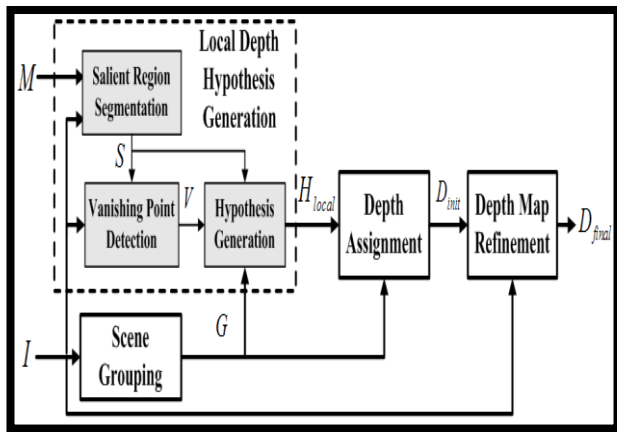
Local Depth Hypothesis Generation

$M$

Salient Region Segmentation

$S$

Vanishing Point Detection

$V$

Hypothesis Generation

$H_{local}$

Depth Assignment

$D_{init}$

Depth Map Refinement

$D_{final}$

$G$

$I$

Scene Grouping